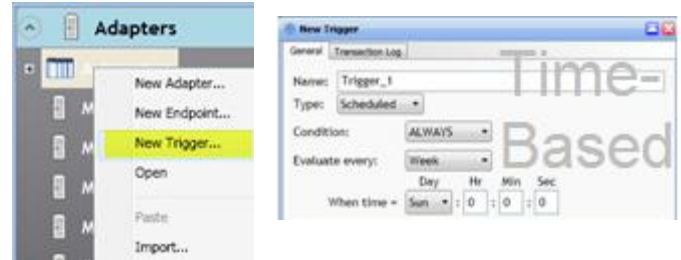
Adapters

New Adapter...
New Endpoint...
New Trigger...
Open
Paste
Import...

New Trigger

General | Transaction Log

Name: Trigger_1
Type: Scheduled
Condition: ALWAYS
Evaluate every: Week
Day Hr Min Sec
When time = Sun : 0 : 0 : 0

Time-Based